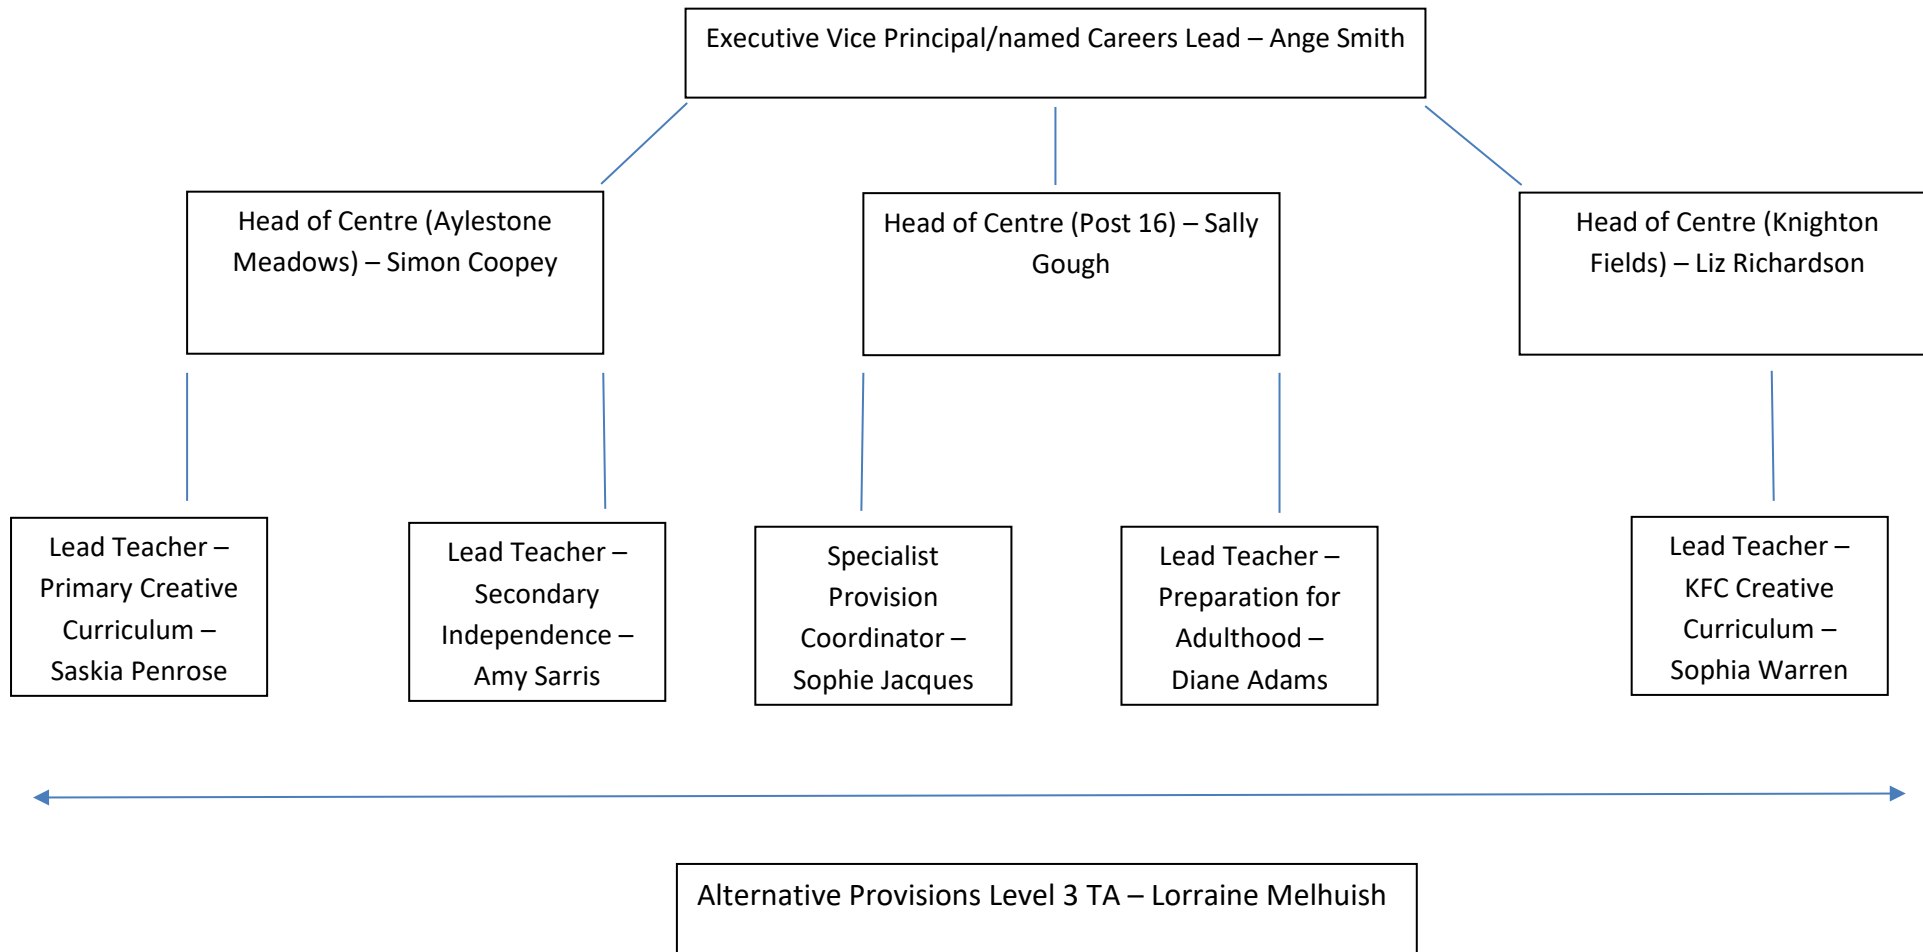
Executive Vice Principal/named Careers Lead – Ange Smith

Head of Centre (Aylestone Meadows) – Simon Coopey

Head of Centre (Post 16) – Sally Gough

Head of Centre (Knighton Fields) – Liz Richardson

Lead Teacher – Primary Creative Curriculum – Saskia Penrose

Lead Teacher – Secondary Independence – Amy Sarris

Specialist Provision Coordinator – Sophie Jacques

Lead Teacher – Preparation for Adulthood – Diane Adams

Lead Teacher – KFC Creative Curriculum – Sophia Warren

Alternative Provisions Level 3 TA – Lorraine Melhuish